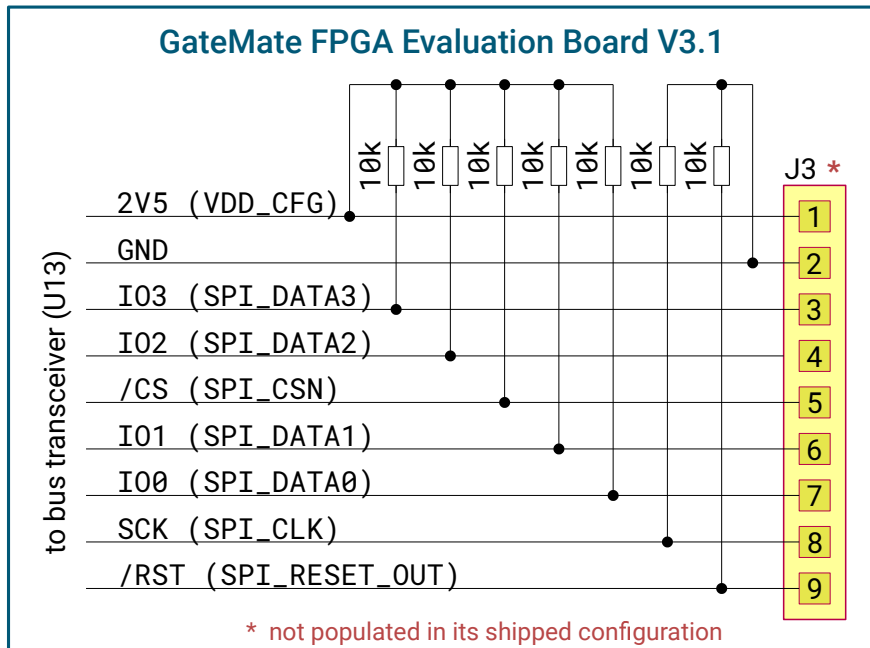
GateMate FPGA Evaluation Board V3.1

10k 10k 10k 10k 10k 10k 10k

J3 *

to bus transceiver (U13)

2V5 (VDD_CFG)
GND
IO3 (SPI_DATA3)
IO2 (SPI_DATA2)
/CS (SPI_CSN)
IO1 (SPI_DATA1)
IO0 (SPI_DATA0)
SCK (SPI_CLK)
/RST (SPI_RESET_OUT)

1
2
3
4
5
6
7
8
9

* not populated in its shipped configuration